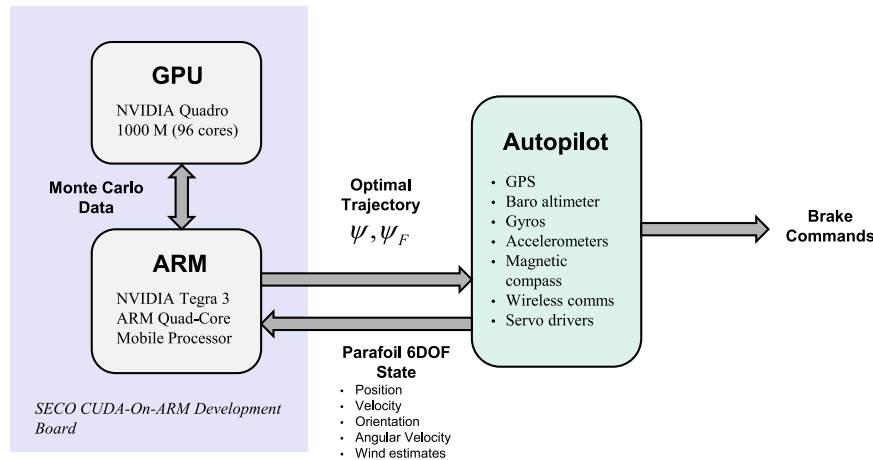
GPU

NVIDIA Quadro 1000 M (96 cores)

Monte Carlo Data

ARM

NVIDIA Tegra 3 ARM Quad-Core Mobile Processor

SECO CUDA-On-ARM Development Board

Optimal Trajectory

$\psi, \psi_F$

Parafoil 6DOF State

- Position
- Velocity
- Orientation
- Angular Velocity
- Wind estimates

Autopilot

- GPS
- Baro altimeter
- Gyros
- Accelerometers
- Magnetic compass
- Wireless comms
- Servo drivers

Brake Commands